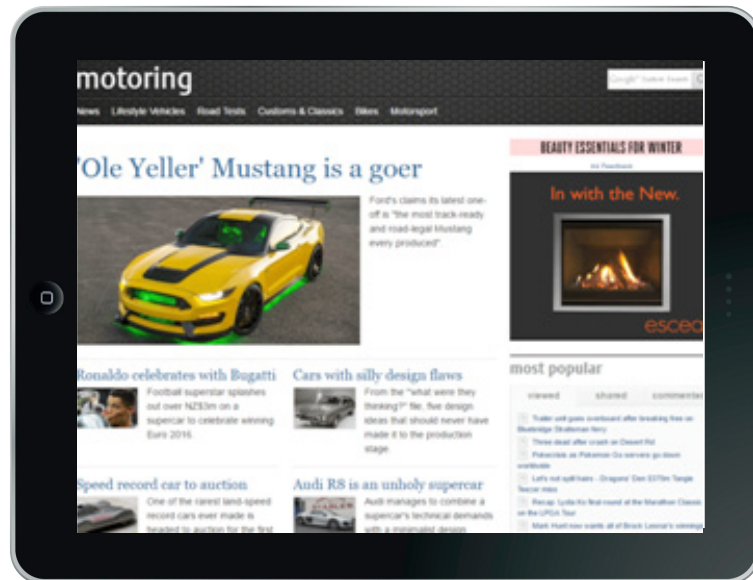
motoring

Google™ Custom Search

News Lifestyle Vehicles Road Tests Customs & Classics Bikes Motorsport

'Ole Yeller' Mustang is a goer

Ford's claims its latest one-off is "the most track-ready and road-legal Mustang every produced".

BEAUTY ESSENTIALS FOR WINTER

Ad Feedback

In with the New.

escea

Ronaldo celebrates with Bugatti

Football superstar splashes out over NZ$3m on a supercar to celebrate winning Euro 2016.

Cars with silly design flaws

From the "what were they thinking?" file, five design ideas that should never have made it to the production stage

most popular

viewed shared commented

Trailer unit goes overboard after breaking free on Bluebridge Strait ferry

Three dead after crash on Desert Rd

Pokestick as Pokemon Go servers go down worldwide

Let's not split hairs - Dragons' Den $375m Tangle Teezer miss

Recap: Lydia Ko final round at the Marathon Classic on the LPGA Tour

Mark Hunt now wants all of Brock Lesnar's winnings

Speed record car to auction

One of the rarest land-speed record cars ever made is headed to auction for the first

Audi R8 is an unholy supercar

Audi manages to combine a supercar's technical demands with a minimalist design